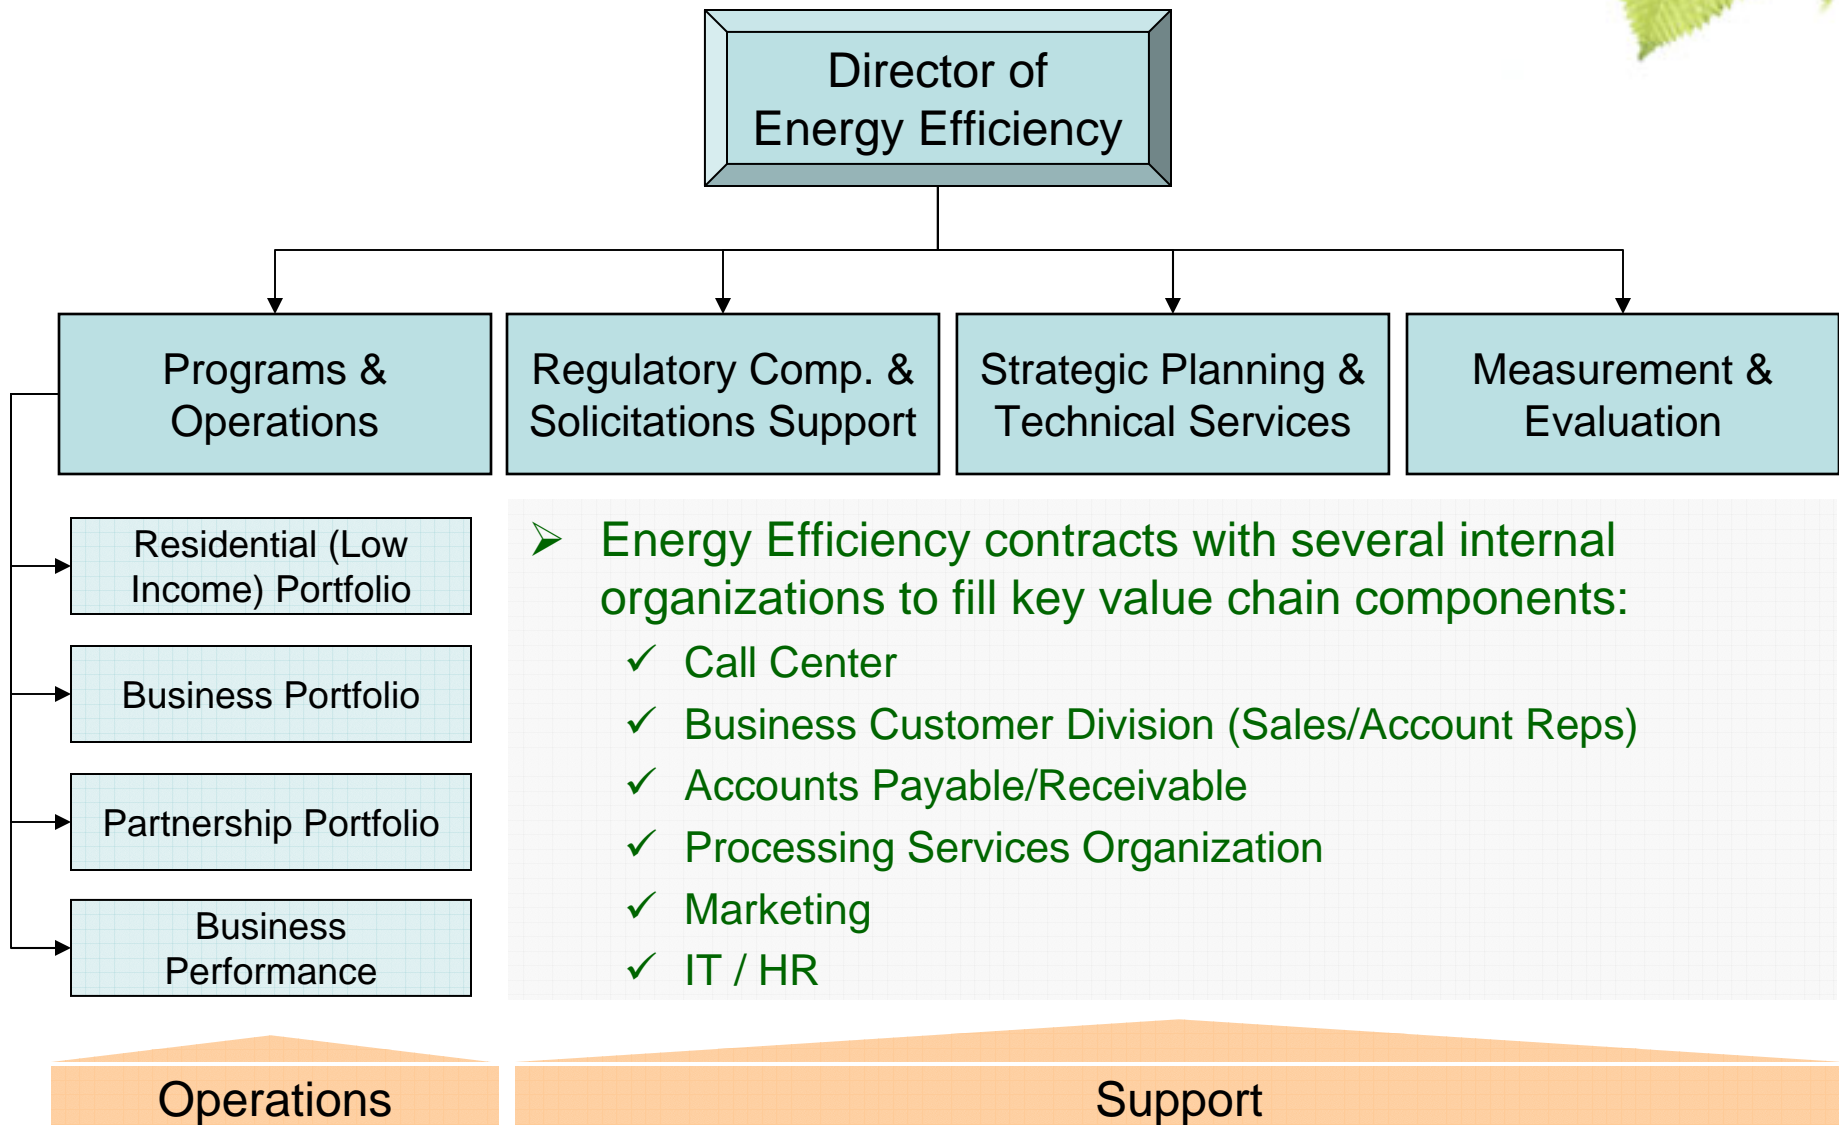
Director of Energy Efficiency

Programs & Operations

Regulatory Comp. & Solicitations Support

Strategic Planning & Technical Services

Measurement & Evaluation

Residential (Low Income) Portfolio

Business Portfolio

Partnership Portfolio

Business Performance

➢ Energy Efficiency contracts with several internal organizations to fill key value chain components:
✓ Call Center
✓ Business Customer Division (Sales/Account Reps)
✓ Accounts Payable/Receivable
✓ Processing Services Organization
✓ Marketing
✓ IT / HR

Operations

Support